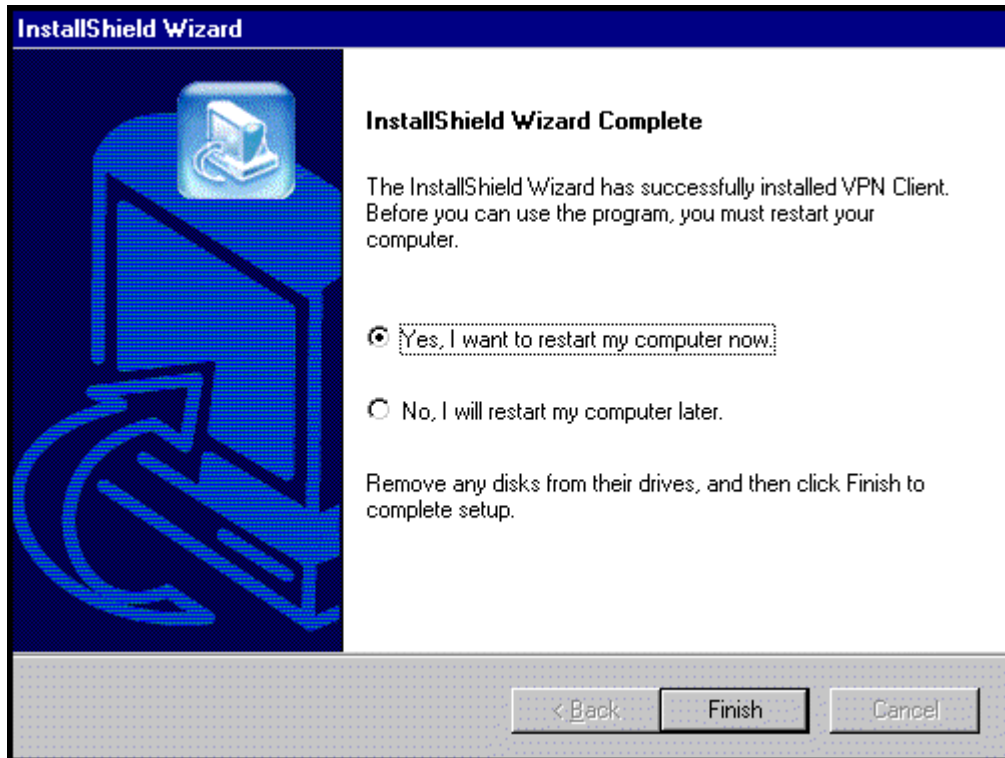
InstallShield Wizard

InstallShield Wizard Complete

The InstallShield Wizard has successfully installed VPN Client. Before you can use the program, you must restart your computer.

Yes, I want to restart my computer now.

No, I will restart my computer later.

Remove any disks from their drives, and then click Finish to complete setup.

< Back

Finish

Cancel